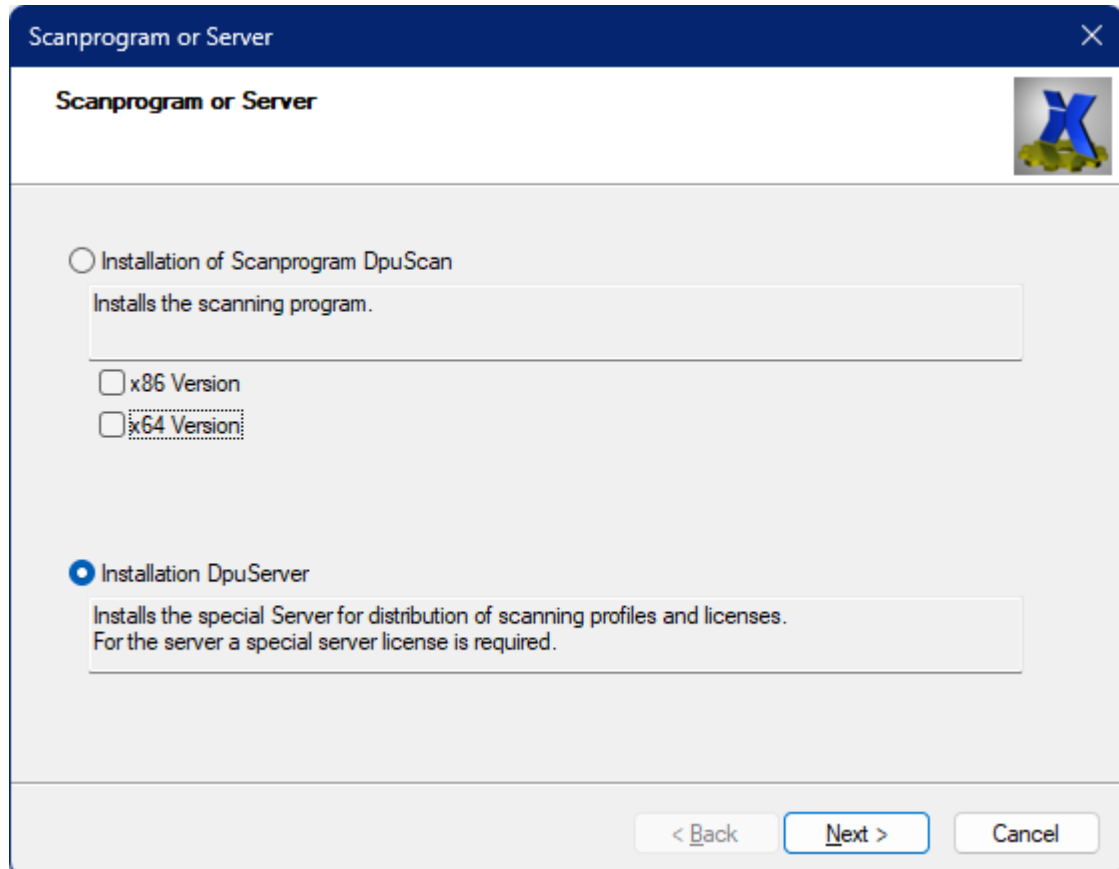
Scanprogram or Server

Scanprogram or Server

Installation of Scanprogram DpuScan

Installs the scanning program.

x86 Version

x64 Version

Installation DpuServer

Installs the special Server for distribution of scanning profiles and licenses.
For the server a special server license is required.

< Back

Next >

Cancel